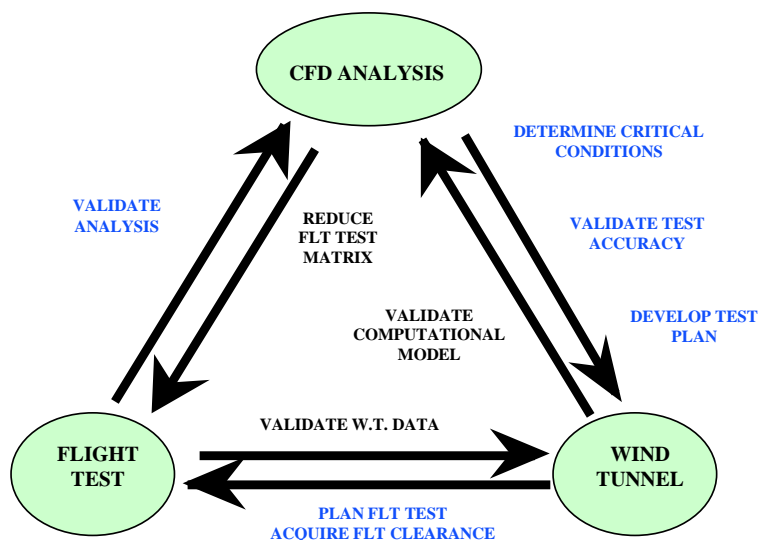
CFD ANALYSIS

DETERMINE CRITICAL CONDITIONS

VALIDATE ANALYSIS

REDUCE FLT TEST MATRIX

VALIDATE TEST ACCURACY

VALIDATE COMPUTATIONAL MODEL

DEVELOP TEST PLAN

VALIDATE W.T. DATA

FLIGHT TEST

WIND TUNNEL

PLAN FLT TEST ACQUIRE FLT CLEARANCE